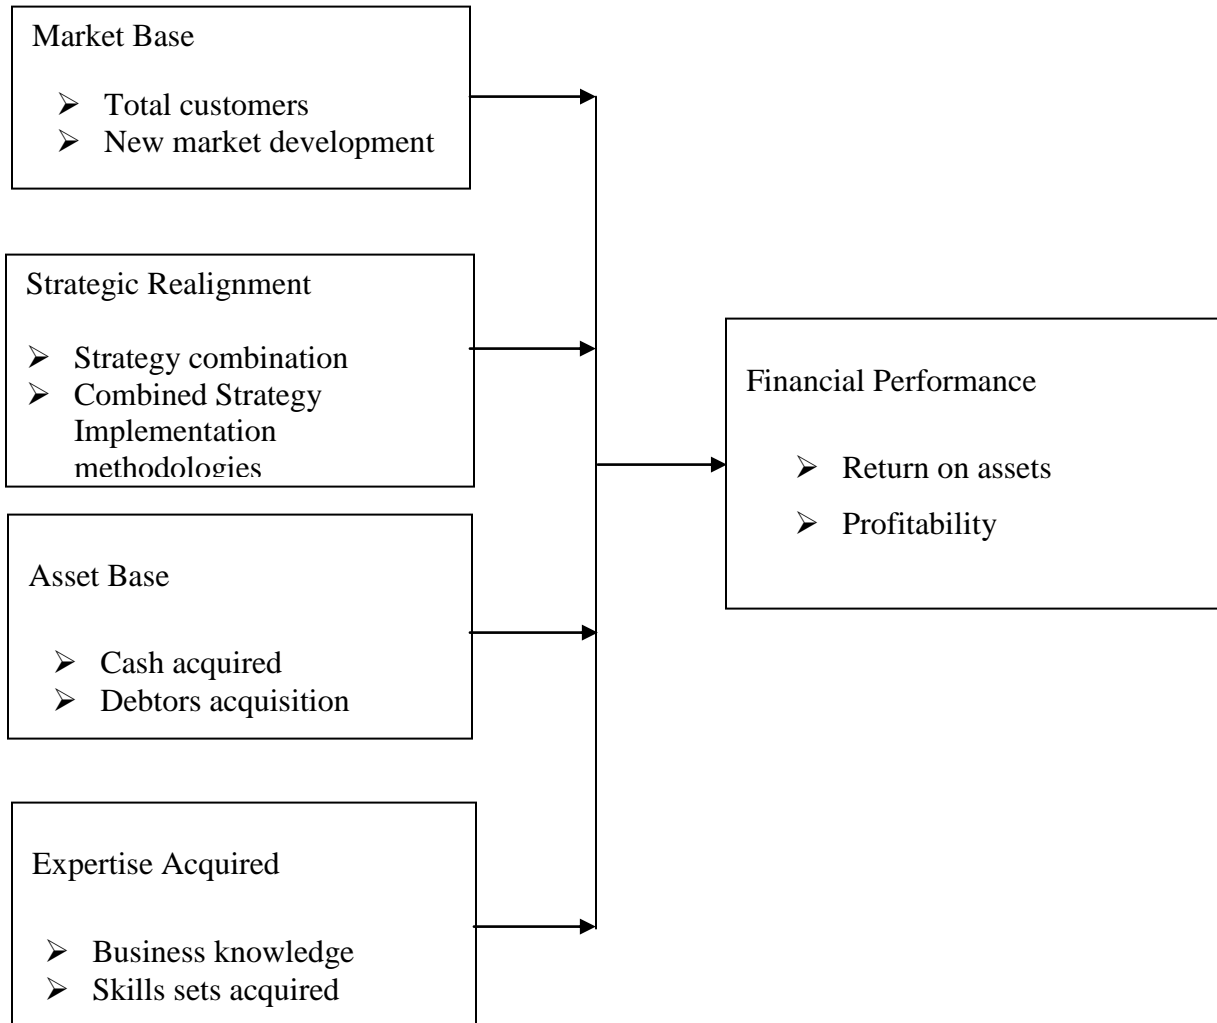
Market Base

- Total customers
- New market development

Strategic Realignment

- Strategy combination
- Combined Strategy Implementation methodologies

Asset Base

- Cash acquired
- Debtors acquisition

Expertise Acquired

- Business knowledge
- Skills sets acquired

Financial Performance

- Return on assets
- Profitability